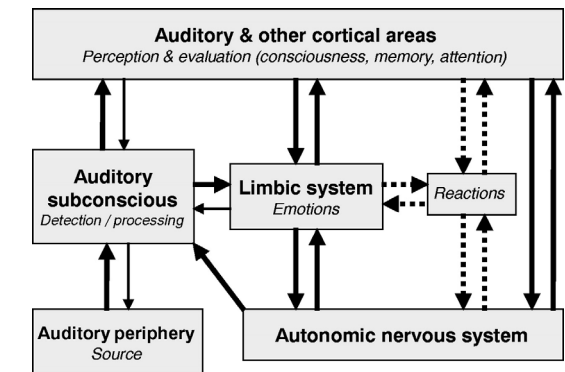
Auditory & other cortical areas
Perception & evaluation (consciousness, memory, attention)

Auditory subconscious
Detection / processing

Limbic system
Emotions

Reactions

Auditory periphery
Source

Autonomic nervous system